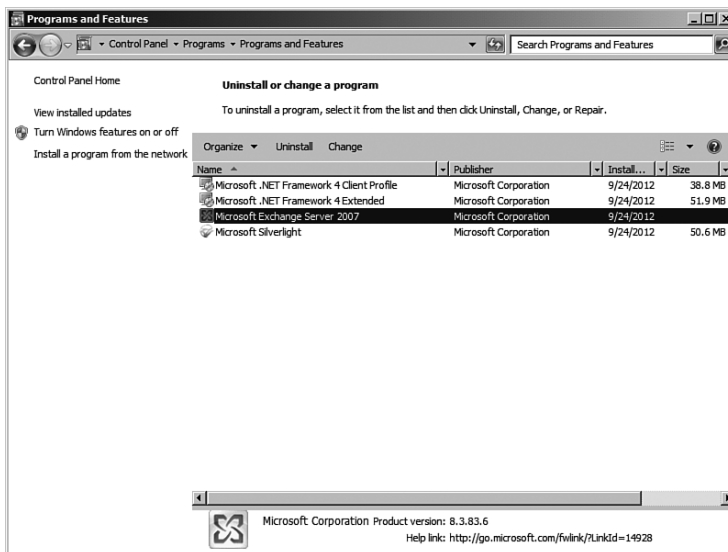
Programs and Features

Control Panel ▸ Programs ▸ Programs and Features

Search Programs and Features

Control Panel Home

View installed updates

Turn Windows features on or off

Install a program from the network

Uninstall or change a program

To uninstall a program, select it from the list and then click Uninstall, Change, or Repair.

Organize ▾ Uninstall Change

| Name | Publisher | Install... | Size |
|---|---|---|---|
| Microsoft .NET Framework 4 Client Profile | Microsoft Corporation | 9/24/2012 | 38.8 MB |
| Microsoft .NET Framework 4 Extended | Microsoft Corporation | 9/24/2012 | 51.9 MB |
| Microsoft Exchange Server 2007 | Microsoft Corporation | 9/24/2012 | |
| Microsoft Silverlight | Microsoft Corporation | 9/24/2012 | 50.6 MB |

Microsoft Corporation Product version: 8.3.83.6

Help link: http://go.microsoft.com/fwlink/?LinkId=14928